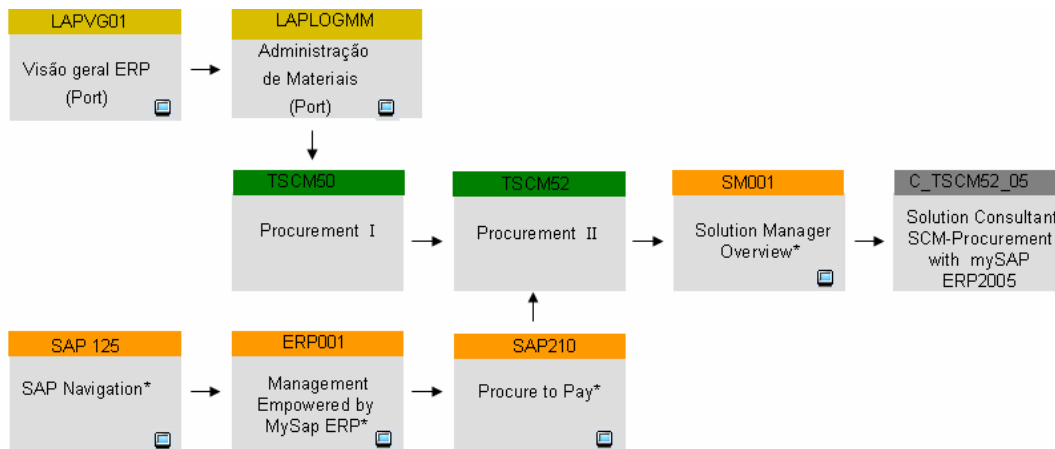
LAPVG01
Visão geral ERP (Port)

LAPLOGMM
Administração de Materiais (Port)

TSCM50
Procurement I

TSCM52
Procurement II

SM001
Solution Manager Overview*

C_TSCM52_05
Solution Consultant SCM-Procurement with mySAP ERP2005

SAP 125
SAP Navigation*

ERP001
Management Empowered by MySap ERP*

SAP210
Procure to Pay*